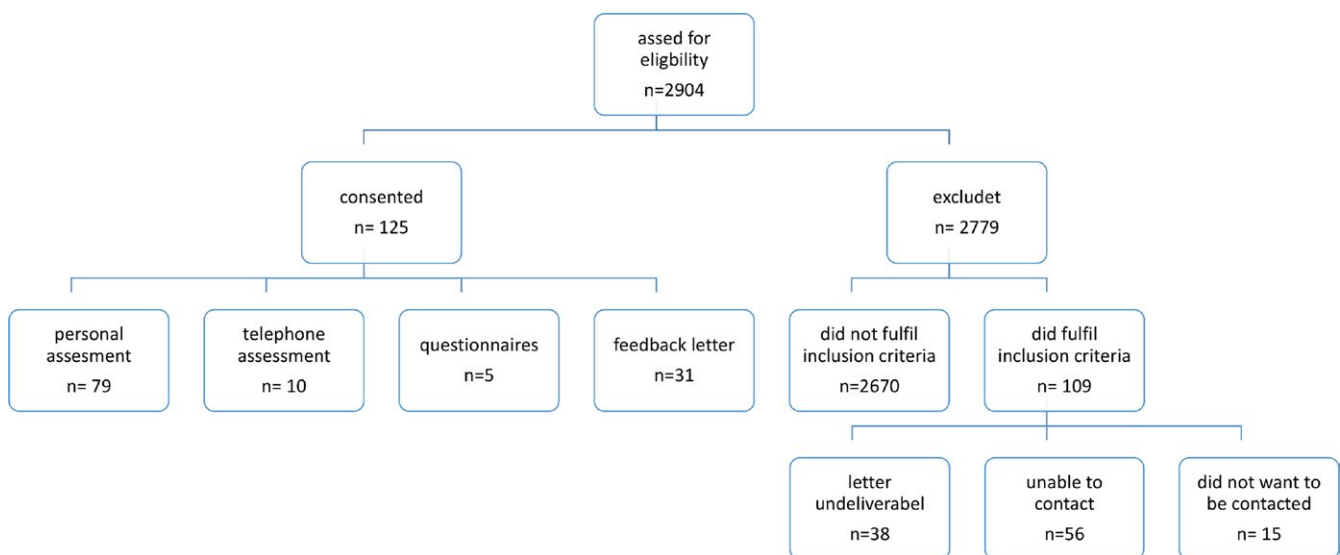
assed for eligbility
n=2904

consented
n= 125

excludet
n= 2779

personal assesment
n= 79

telephone assessment
n= 10

questionnaires
n=5

feedback letter
n=31

did not fulfil inclusion criteria
n=2670

did fulfil inclusion criteria
n= 109

letter undeliverabel
n=38

unable to contact
n=56

did not want to be contacted
n= 15